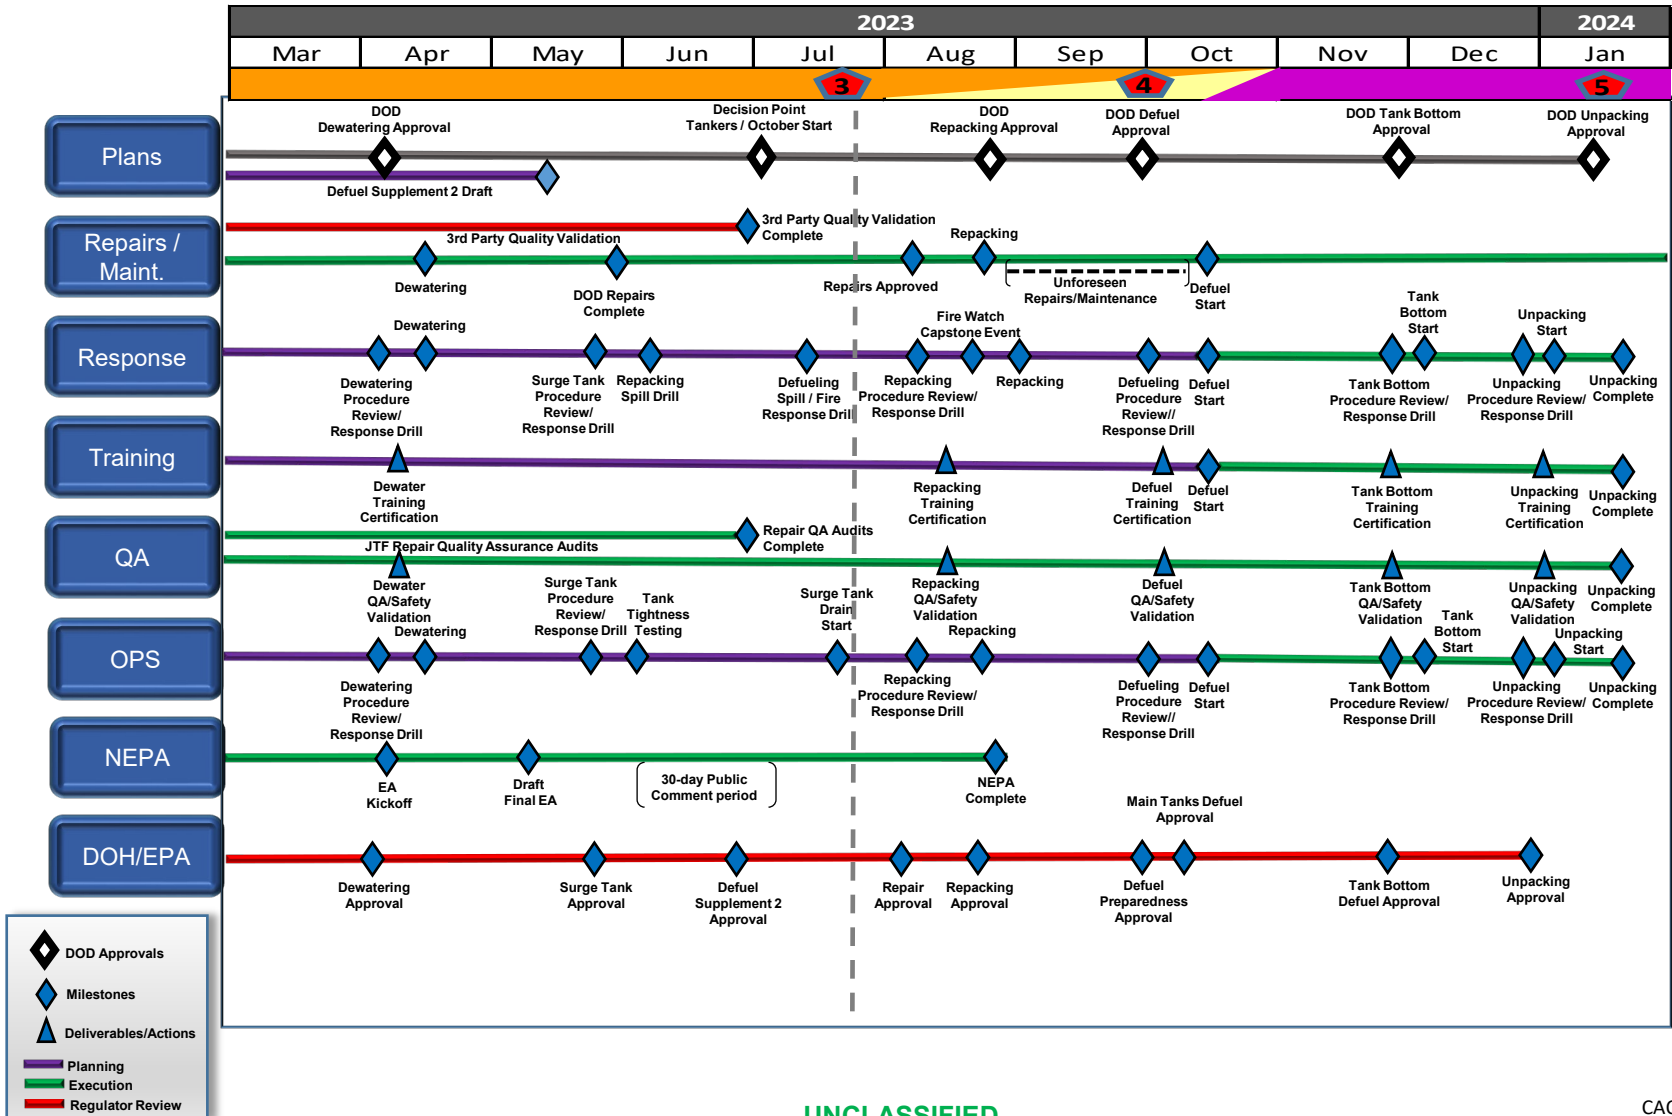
2023 | 2024

Mar Apr May Jun Jul Aug Sep Oct Nov Dec Jan

3 4 5

Plans

DOD Dewatering Approval
Decision Point Tankers / October Start
DOD Repacking Approval
DOD Defuel Approval
DOD Tank Bottom Approval
DOD Unpacking Approval
Defuel Supplement 2 Draft

Repairs / Maint.

3rd Party Quality Validation Complete
3rd Party Quality Validation
Repacking
Dewatering
DOD Repairs Complete
Repairs Approved
Unforeseen Repairs/Maintenance
Defuel Start

Response

Dewatering
Fire Watch Capstone Event
Tank Bottom Start
Unpacking Start
Dewatering Procedure Review/ Response Drill
Surge Tank Procedure Review/ Response Drill
Repacking Spill Drill
Defueling Spill / Fire Response Drill
Repacking Procedure Review/ Response Drill
Repacking
Defueling Procedure Review// Response Drill
Defuel Start
Tank Bottom Procedure Review/ Response Drill
Unpacking Procedure Review/ Response Drill
Unpacking Complete

Training

Dewater Training Certification
Repacking Training Certification
Defuel Training Certification
Defuel Start
Tank Bottom Training Certification
Unpacking Training Certification
Unpacking Complete

QA

Repair QA Audits Complete
JTF Repair Quality Assurance Audits
Dewater QA/Safety Validation
Repacking QA/Safety Validation
Defuel QA/Safety Validation
Tank Bottom QA/Safety Validation
Unpacking QA/Safety Validation
Unpacking Complete

OPS

Dewatering
Surge Tank Procedure Review/ Response Drill
Tank Tightness Testing
Surge Tank Drain Start
Repacking
Tank Bottom Start
Unpacking Start
Dewatering Procedure Review/ Response Drill
Repacking Procedure Review/ Response Drill
Defueling Procedure Review// Response Drill
Defuel Start
Tank Bottom Procedure Review/ Response Drill
Unpacking Procedure Review/ Response Drill
Unpacking Complete

NEPA

EA Kickoff
Draft Final EA
30-day Public Comment period
NEPA Complete

DOH/EPA

Main Tanks Defuel Approval
Dewatering Approval
Surge Tank Approval
Defuel Supplement 2 Approval
Repair Approval
Repacking Approval
Defuel Preparedness Approval
Tank Bottom Defuel Approval
Unpacking Approval

DOD Approvals
Milestones
Deliverables/Actions
Planning
Execution
Regulator Review

UNCLASSIFIED

CAC